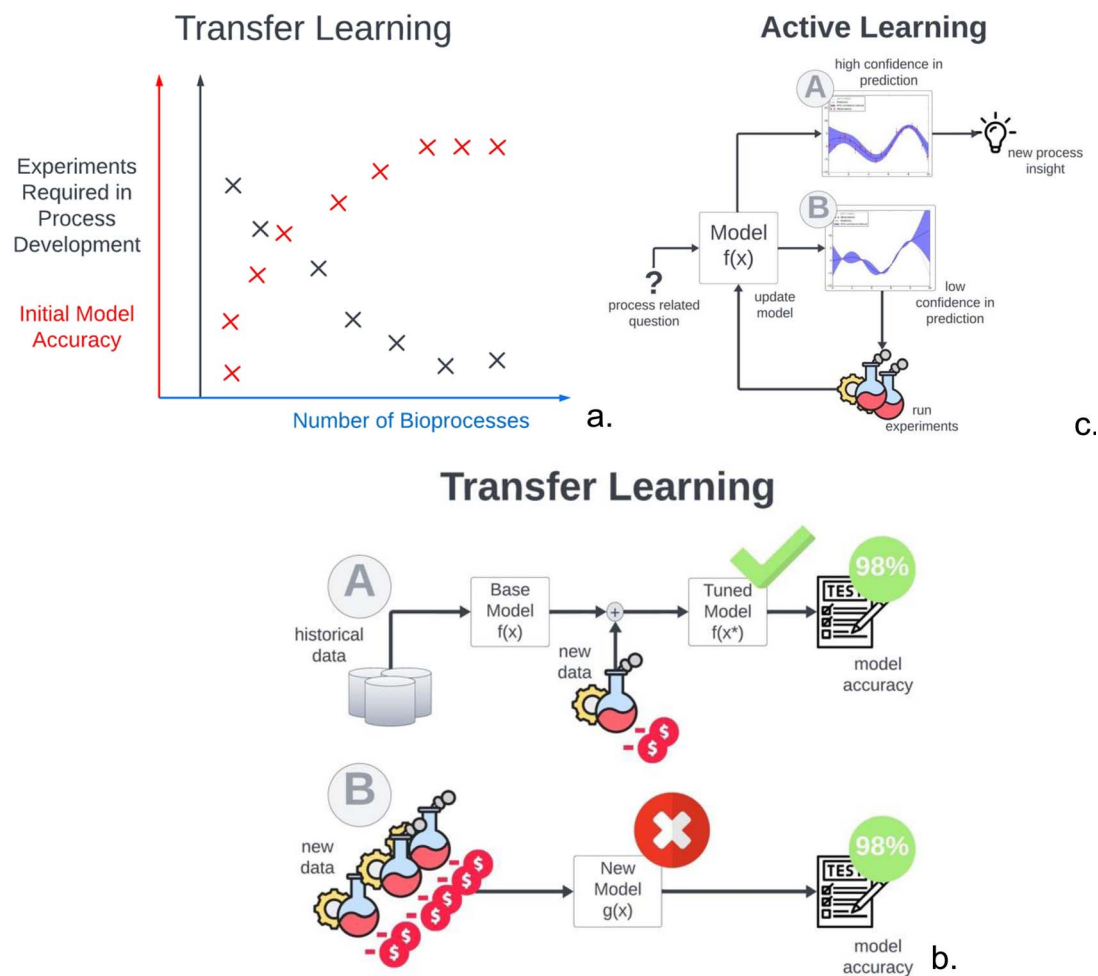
Transfer Learning

Experiments Required in Process Development

Initial Model Accuracy

Number of Bioprocesses

a.

Active Learning

A

high confidence in prediction

new process insight

Model f(x)

B

? process related question

update model

low confidence in prediction

run experiments

c.

Transfer Learning

A

historical data

Base Model f(x)

+

new data

Tuned Model f(x*)

98%

TEST

model accuracy

B

new data

New Model g(x)

98%

TEST

model accuracy

b.